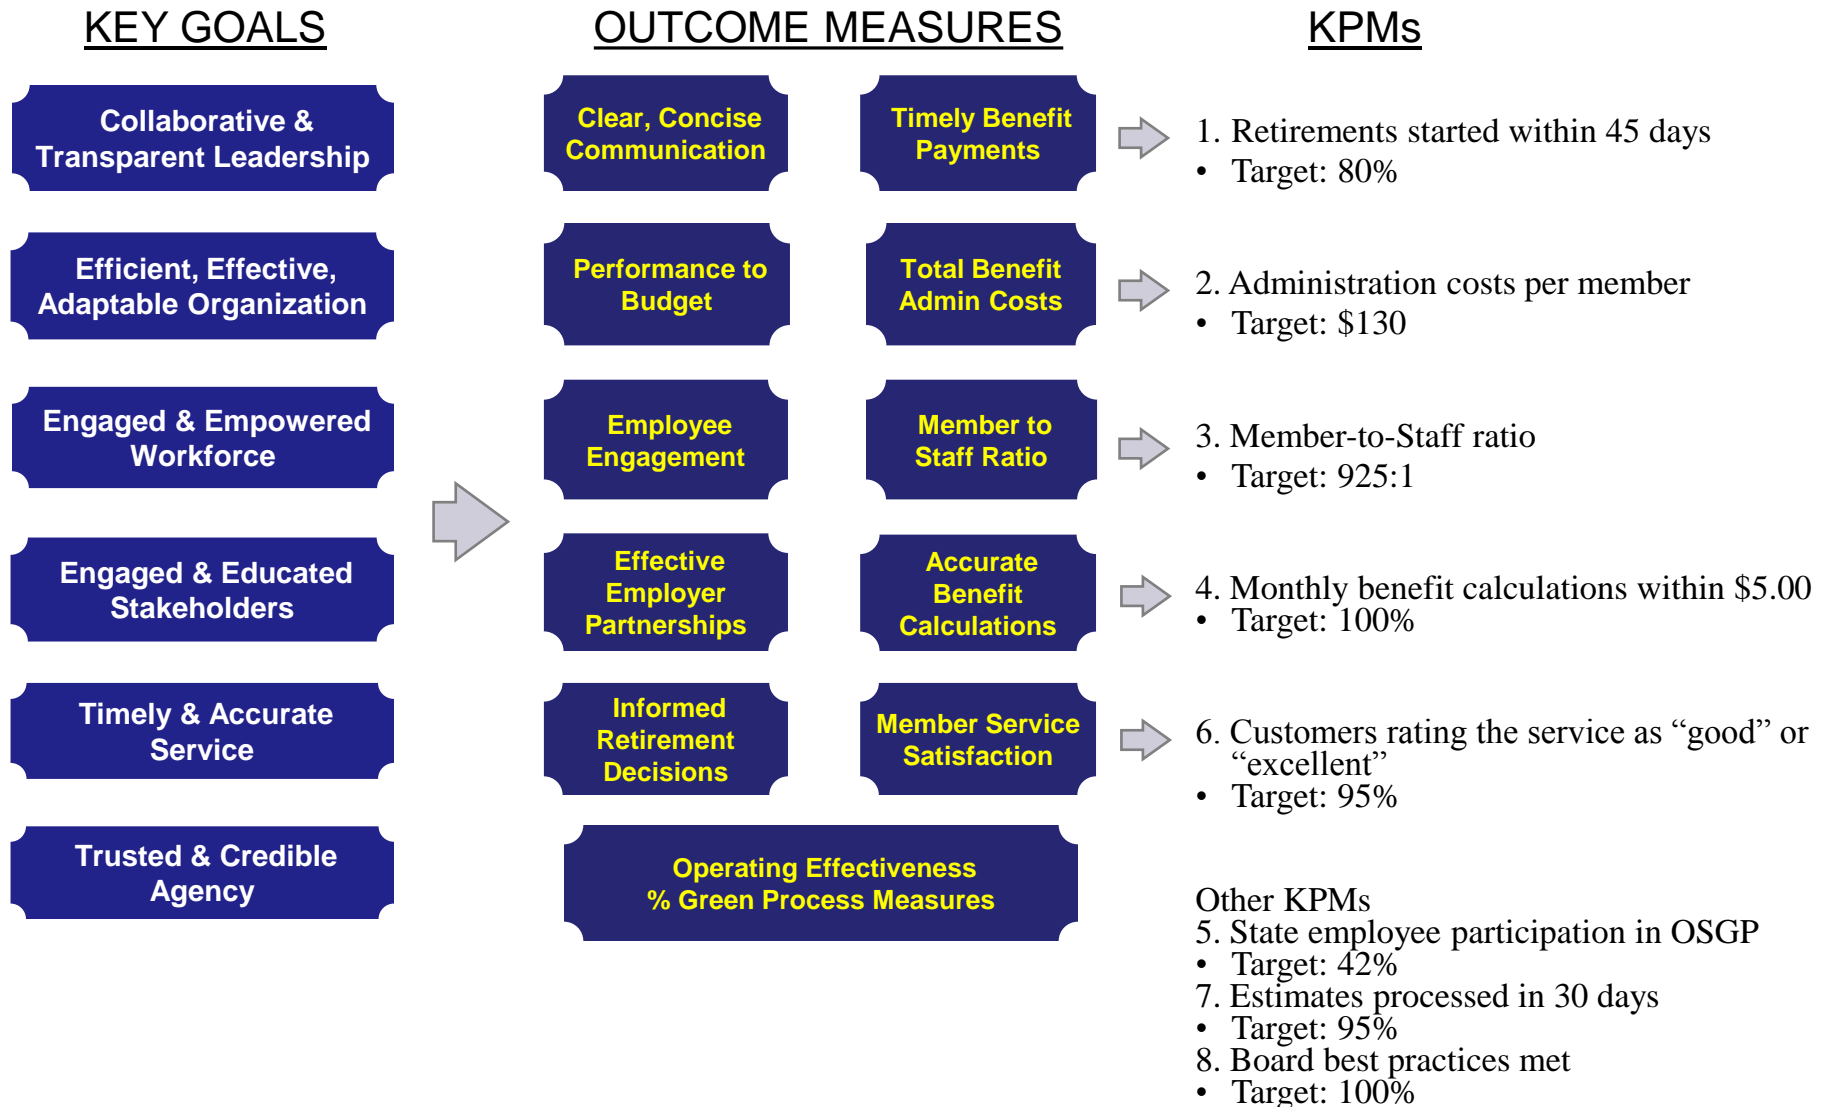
KEY GOALS

Collaborative & Transparent Leadership

Efficient, Effective, Adaptable Organization

Engaged & Empowered Workforce

Engaged & Educated Stakeholders

Timely & Accurate Service

Trusted & Credible Agency

OUTCOME MEASURES

Clear, Concise Communication

Timely Benefit Payments

Performance to Budget

Total Benefit Admin Costs

Employee Engagement

Member to Staff Ratio

Effective Employer Partnerships

Accurate Benefit Calculations

Informed Retirement Decisions

Member Service Satisfaction

Operating Effectiveness
% Green Process Measures

KPMs

1. Retirements started within 45 days
• Target: 80%

2. Administration costs per member
• Target: $130

3. Member-to-Staff ratio
• Target: 925:1

4. Monthly benefit calculations within $5.00
• Target: 100%

6. Customers rating the service as “good” or “excellent”
• Target: 95%

Other KPMs
5. State employee participation in OSGP
• Target: 42%
7. Estimates processed in 30 days
• Target: 95%
8. Board best practices met
• Target: 100%